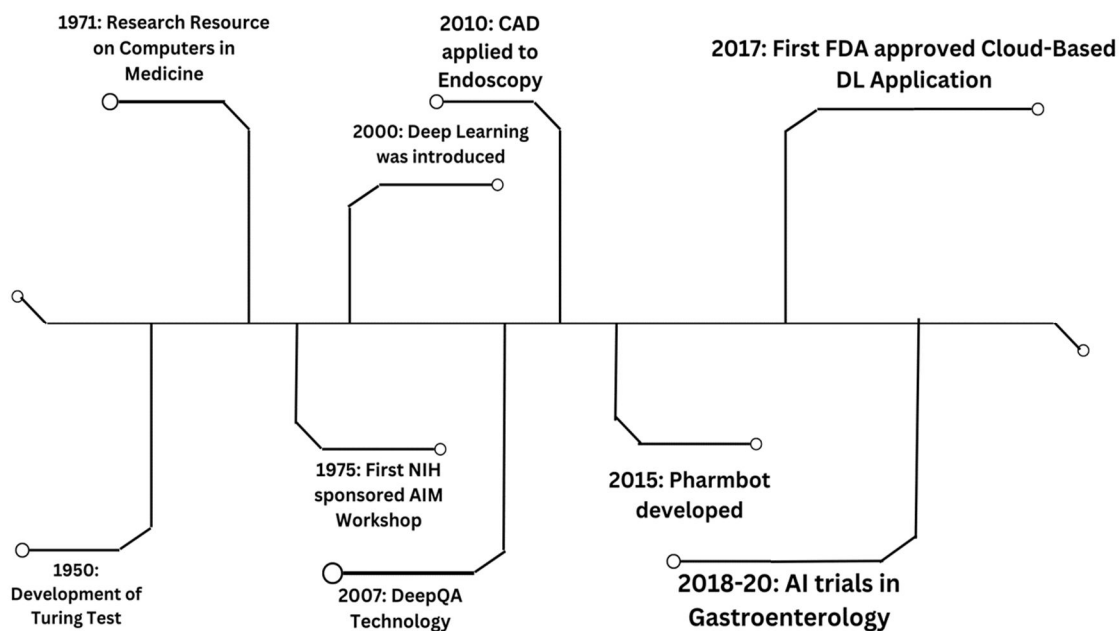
1971: Research Resource on Computers in Medicine

2010: CAD applied to Endoscopy

2017: First FDA approved Cloud-Based DL Application

2000: Deep Learning was introduced

1975: First NIH sponsored AIM Workshop

2015: Pharmbot developed

1950: Development of Turing Test

2007: DeepQA Technology

2018-20: AI trials in Gastroenterology